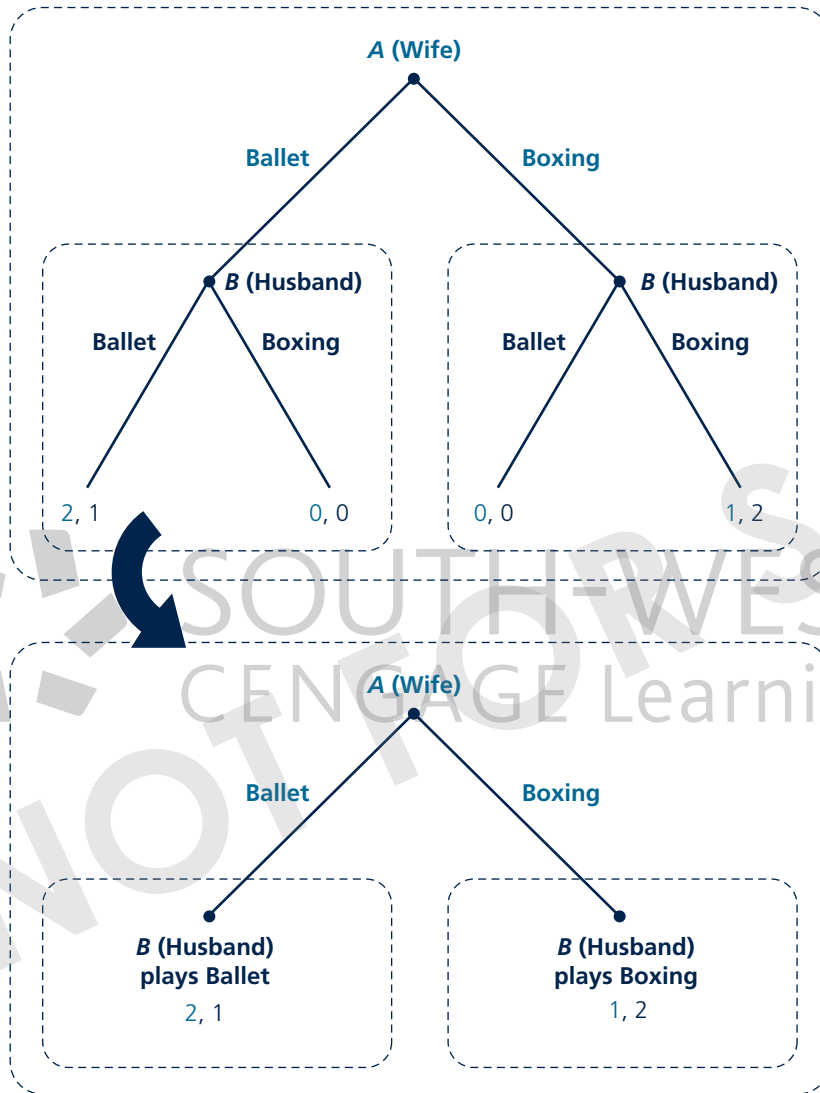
A (Wife)

Ballet

Boxing

B (Husband)

Ballet

Boxing

B (Husband)

Ballet

Boxing

2, 1

0, 0

0, 0

1, 2

SOUTH-WES

CENGAGE Learni

NOT FOR

A (Wife)

Ballet

Boxing

B (Husband) plays Ballet
2, 1

B (Husband) plays Boxing
1, 2